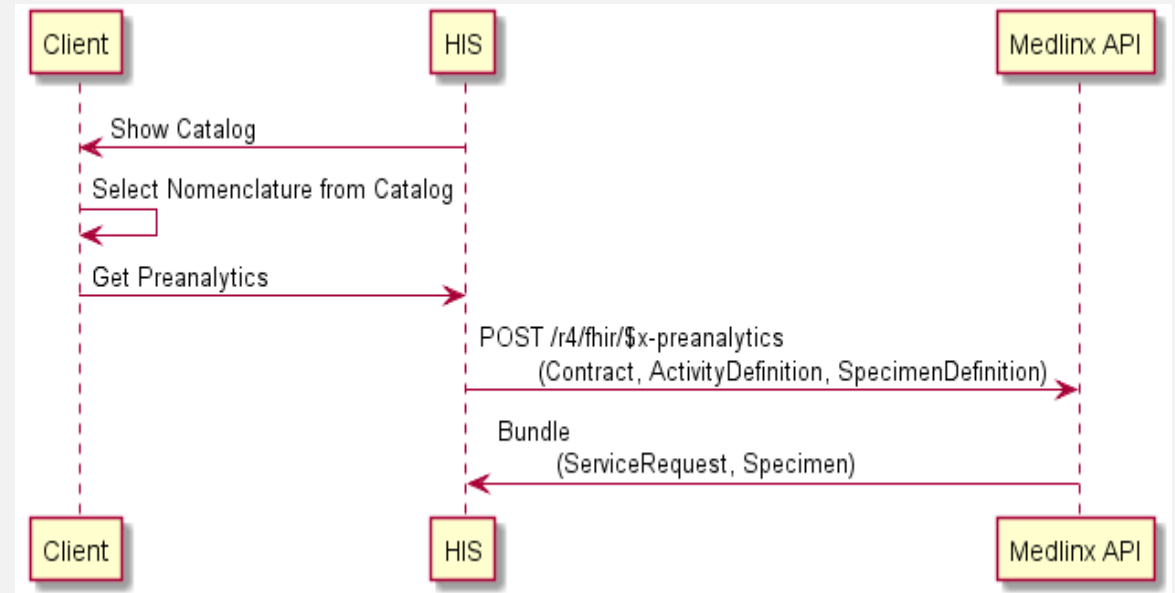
Client

HIS

Medlinx API

Show Catalog

Select Nomenclature from Catalog

Get Preanalytics

POST /r4/fhir/$x-preanalytics
(Contract, ActivityDefinition, SpecimenDefinition)

Bundle
(ServiceRequest, Specimen)

Client

HIS

Medlinx API